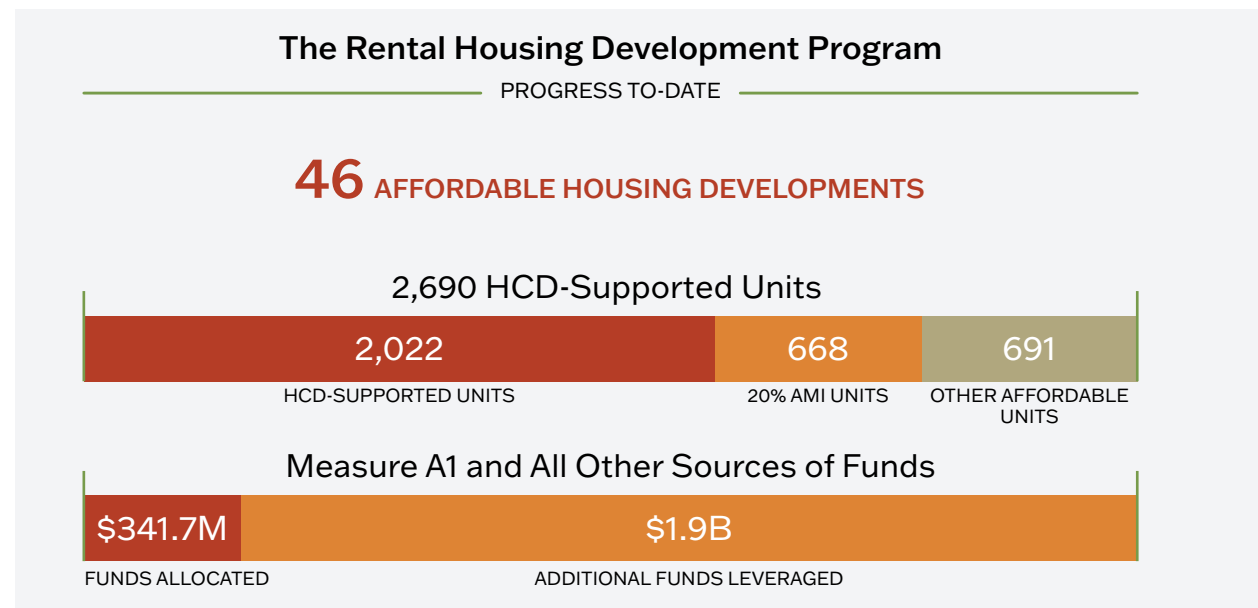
The Rental Housing Development Program

PROGRESS TO-DATE

46 AFFORDABLE HOUSING DEVELOPMENTS

2,690 HCD-Supported Units

2,022
HCD-SUPPORTED UNITS

668
20% AMI UNITS

691
OTHER AFFORDABLE UNITS

Measure A1 and All Other Sources of Funds

$341.7M
FUNDS ALLOCATED

$1.9B
ADDITIONAL FUNDS LEVERAGED